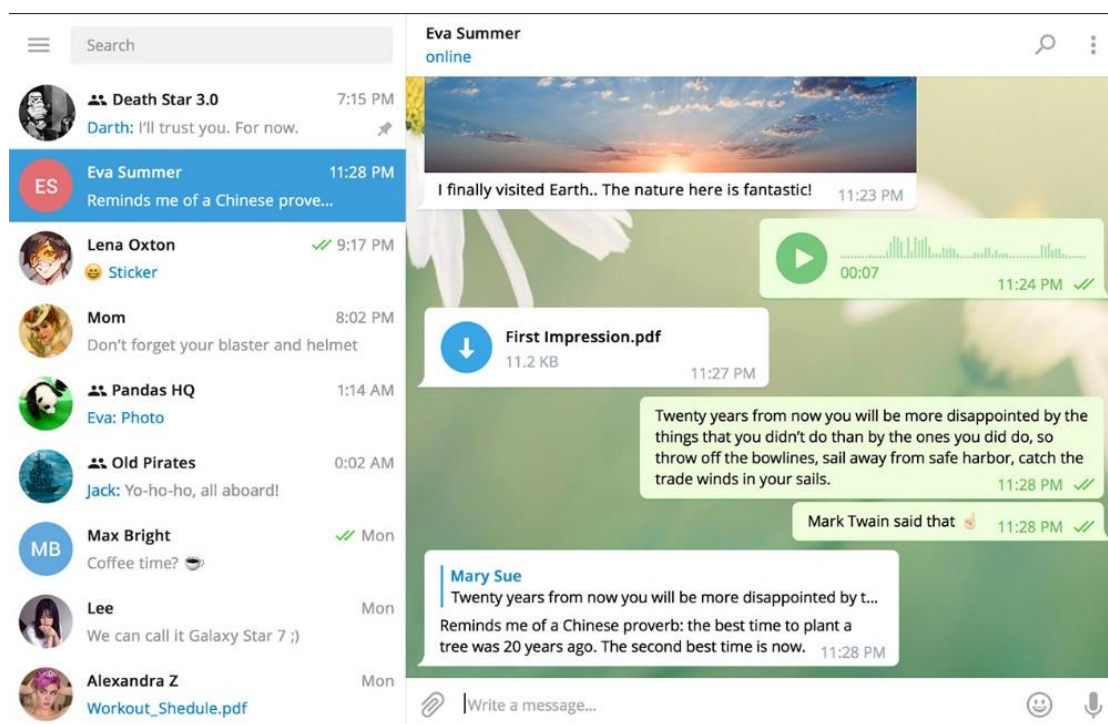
Search

Death Star 3.0 7:15 PM
Darth: I'll trust you. For now.

ES
Eva Summer 11:28 PM
Reminds me of a Chinese prove...

Lena Oxton 9:17 PM
Sticker

Mom 8:02 PM
Don't forget your blaster and helmet

Pandas HQ 1:14 AM
Eva: Photo

Old Pirates 0:02 AM
Jack: Yo-ho-ho, all aboard!

MB
Max Bright Mon
Coffee time?

Lee Mon
We can call it Galaxy Star 7 ;)

Alexandra Z Mon
Workout_Shedule.pdf

Eva Summer
online

I finally visited Earth.. The nature here is fantastic! 11:23 PM

00:07
11:24 PM

First Impression.pdf
11.2 KB
11:27 PM

Twenty years from now you will be more disappointed by the things that you didn't do than by the ones you did do, so throw off the bowlines, sail away from safe harbor, catch the trade winds in your sails. 11:28 PM

Mark Twain said that 11:28 PM

Mary Sue
Twenty years from now you will be more disappointed by t...
Reminds me of a Chinese proverb: the best time to plant a tree was 20 years ago. The second best time is now. 11:28 PM

Write a message...